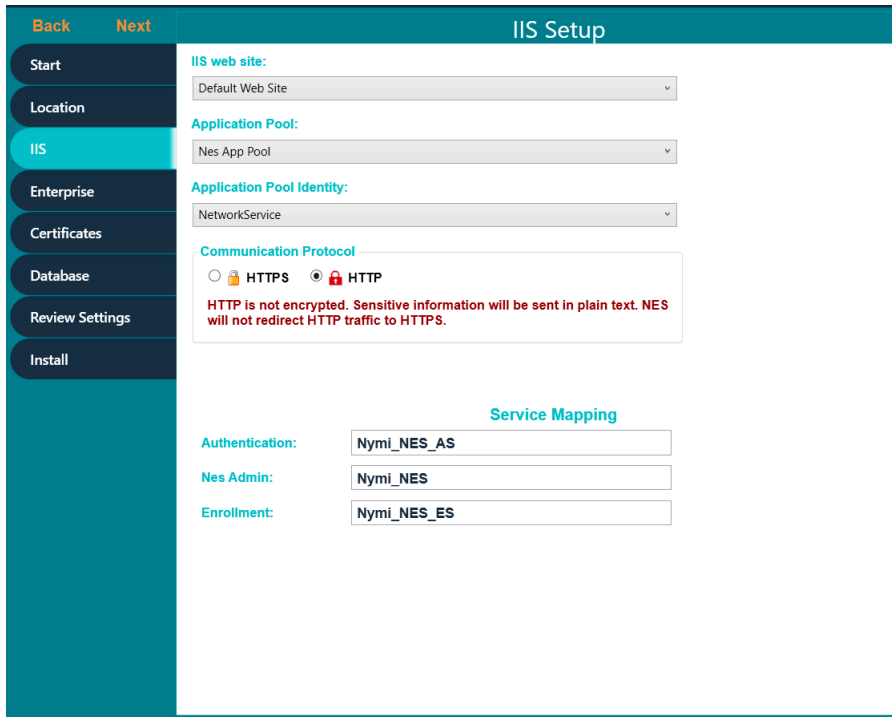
Back Next

IIS Setup

Start

Location

IIS

Enterprise

Certificates

Database

Review Settings

Install

IIS web site:

Default Web Site

Application Pool:

Nes App Pool

Application Pool Identity:

NetworkService

Communication Protocol

HTTPS HTTP

HTTP is not encrypted. Sensitive information will be sent in plain text. NES will not redirect HTTP traffic to HTTPS.

Service Mapping

Authentication: Nymi_NES_AS

Nes Admin: Nymi_NES

Enrollment: Nymi_NES_ES